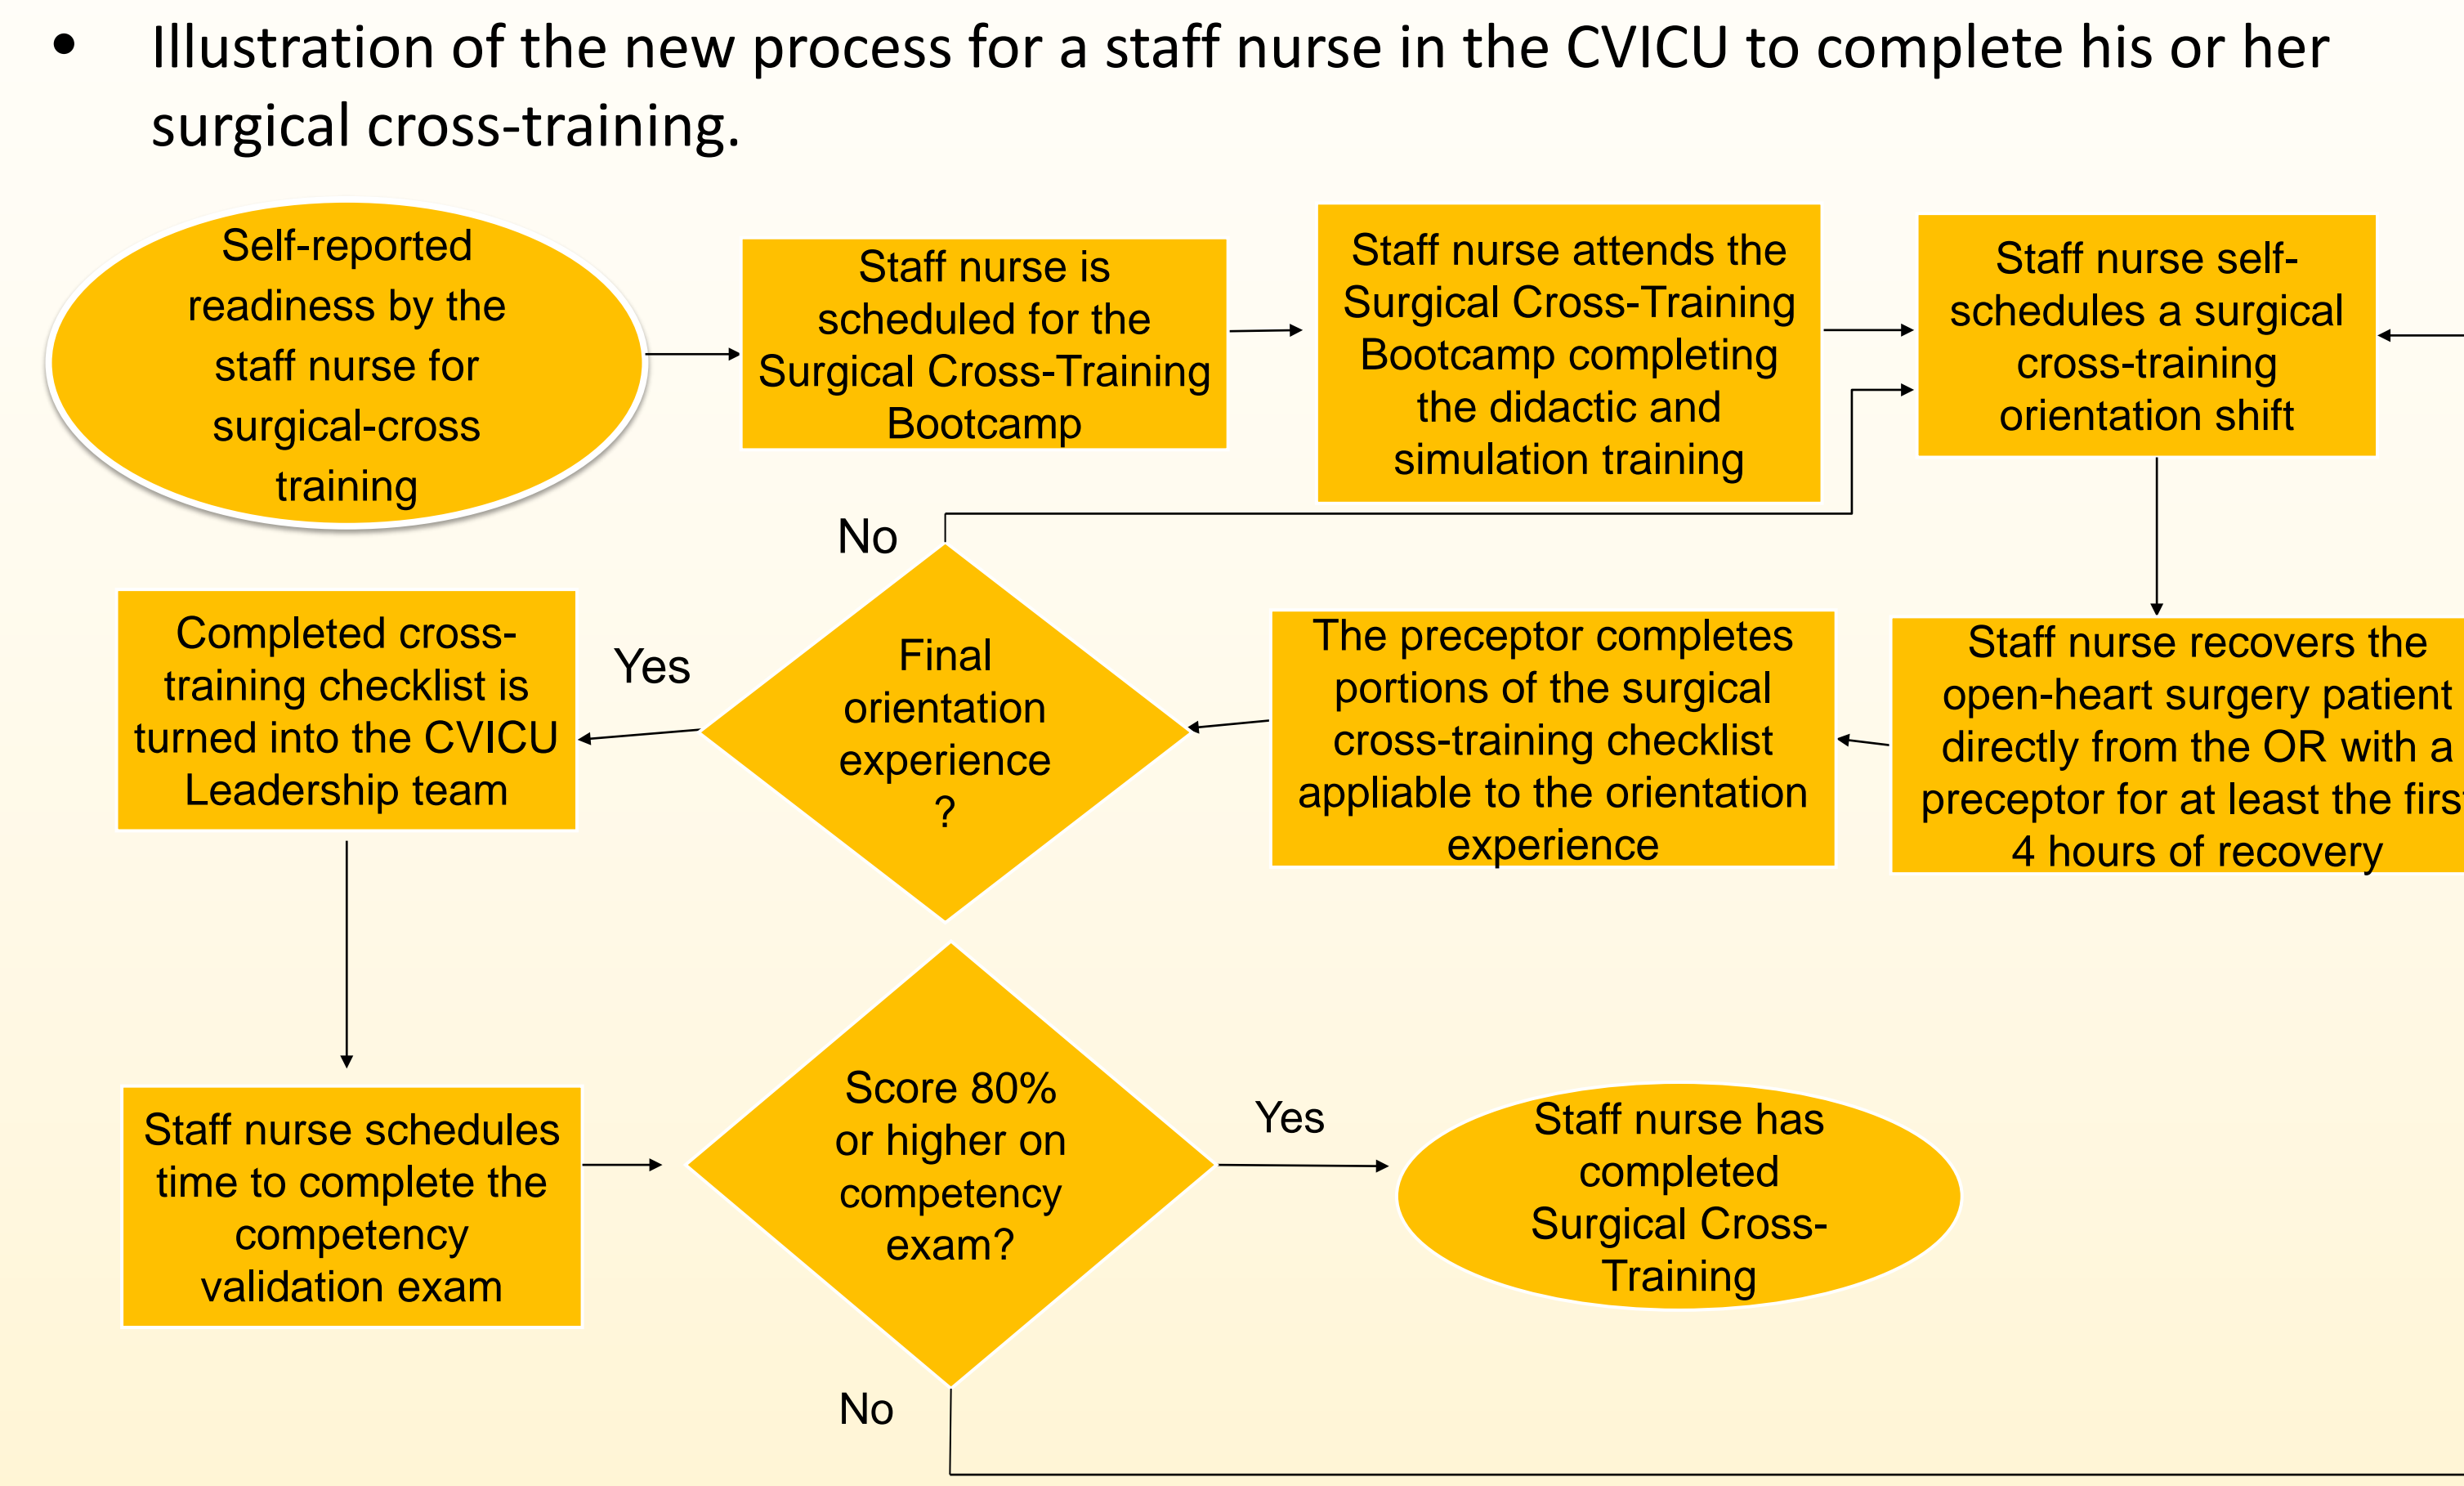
• Illustration of the new process for a staff nurse in the CVICU to complete his or her surgical cross-training.

Self-reported readiness by the staff nurse for surgical-cross training

Staff nurse is scheduled for the Surgical Cross-Training Bootcamp

Staff nurse attends the Surgical Cross-Training Bootcamp completing the didactic and simulation training

Staff nurse self-schedules a surgical cross-training orientation shift

Staff nurse recovers the open-heart surgery patient directly from the OR with a preceptor for at least the firs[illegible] 4 hours of recovery

The preceptor completes portions of the surgical cross-training checklist appliable to the orientation experience

No

Final orientation experience ?

Yes

Completed cross-training checklist is turned into the CVICU Leadership team

Staff nurse schedules time to complete the competency validation exam

Score 80% or higher on competency exam?

Yes

Staff nurse has completed Surgical Cross-Training

No